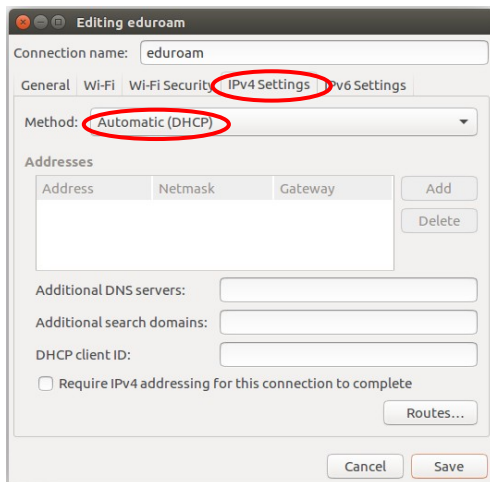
Editing eduroam

Connection name: eduroam

General | Wi-Fi | Wi-Fi Security | IPv4 Settings | IPv6 Settings

Method: Automatic (DHCP)

Addresses

| Address | Netmask | Gateway |
|---|---|---|
| | | |

Add

Delete

Additional DNS servers:

Additional search domains:

DHCP client ID:

Require IPv4 addressing for this connection to complete

Routes...

Cancel

Save